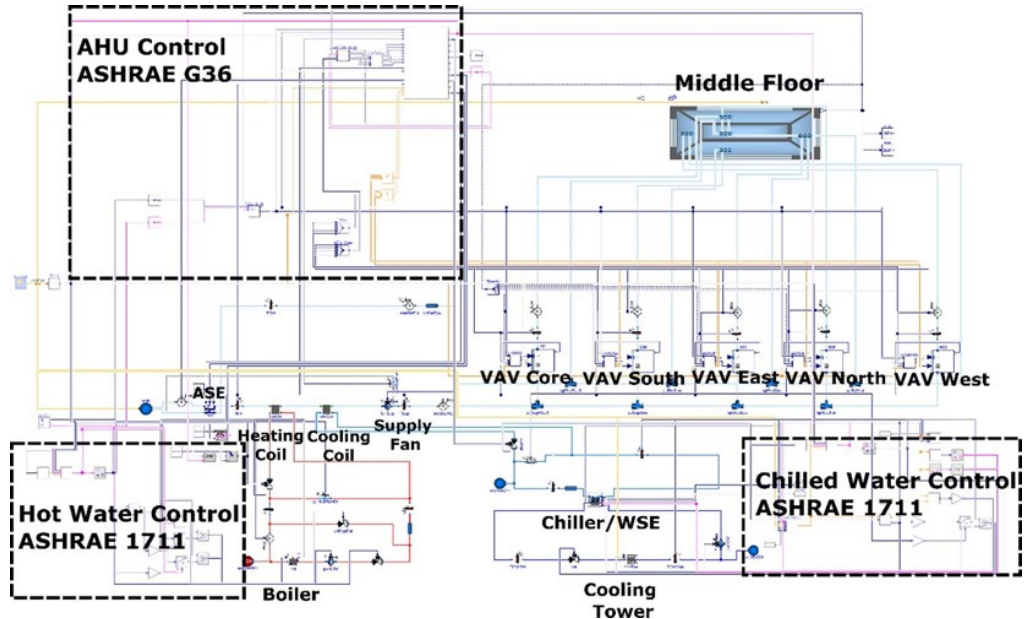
AHU Control
ASHRAE G36

Middle Floor

VAV Core VAV South VAV East VAV North VAV West

ASE

Heating Coil

Cooling Coil

Supply Fan

Hot Water Control
ASHRAE 1711

Chilled Water Control
ASHRAE 1711

Chiller/WSE

Boiler

Cooling Tower